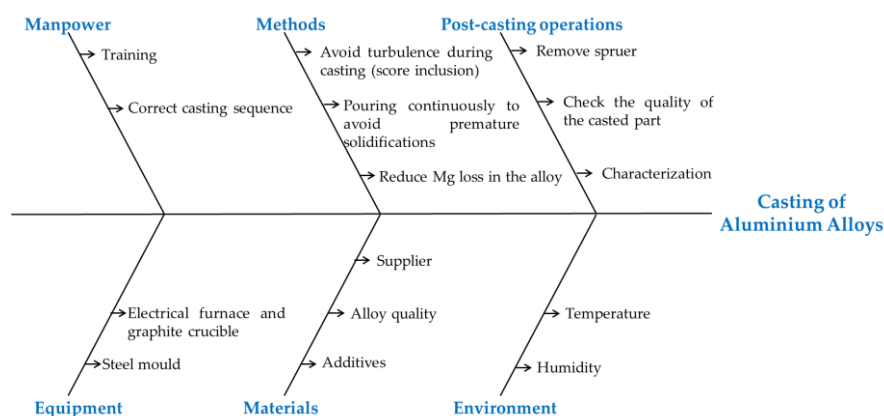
Manpower

Training

Correct casting sequence

Methods

Avoid turbulence during casting (score inclusion)

Pouring continuously to avoid premature solidifications

Reduce Mg loss in the alloy

Post-casting operations

Remove spruer

Check the quality of the casted part

Characterization

Casting of Aluminium Alloys

Electrical furnace and graphite crucible

Steel mould

Equipment

Supplier

Alloy quality

Additives

Materials

Temperature

Humidity

Environment